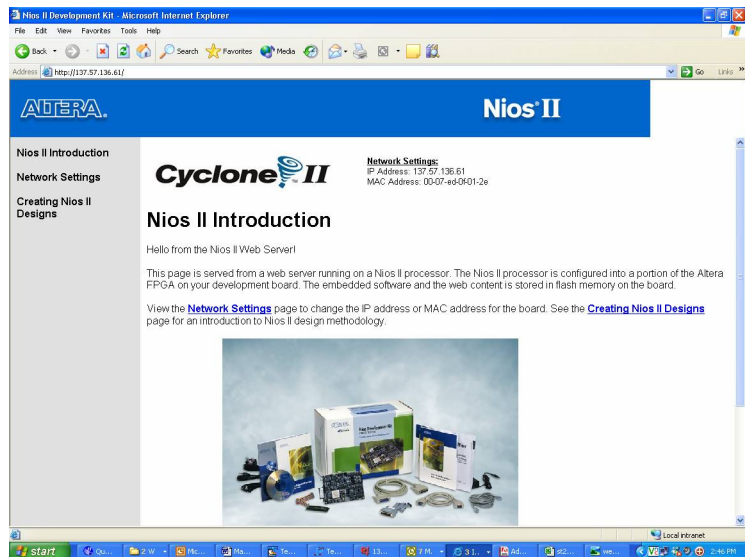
Nios II Development Kit - Microsoft Internet Explorer

File Edit View Favorites Tools Help

Back Search Favorites Media

Address http://137.57.136.61/

Go Links

ALTERA.

Nios II

Nios II Introduction

Network Settings

Creating Nios II Designs

Cyclone II

Network Settings:
IP Address: 137.57.136.61
MAC Address: 00-07-ed-0f-01-2e

Nios II Introduction

Hello from the Nios II Web Server!

This page is served from a web server running on a Nios II processor. The Nios II processor is configured into a portion of the Altera FPGA on your development board. The embedded software and the web content is stored in flash memory on the board.

View the Network Settings page to change the IP address or MAC address for the board. See the Creating Nios II Designs page for an introduction to Nios II design methodology.

Local intranet

start Qu... 2 W Mic... Ma... Te... Te... 13... 7 M. 3 1... Ad... st2... we... 2:46 PM